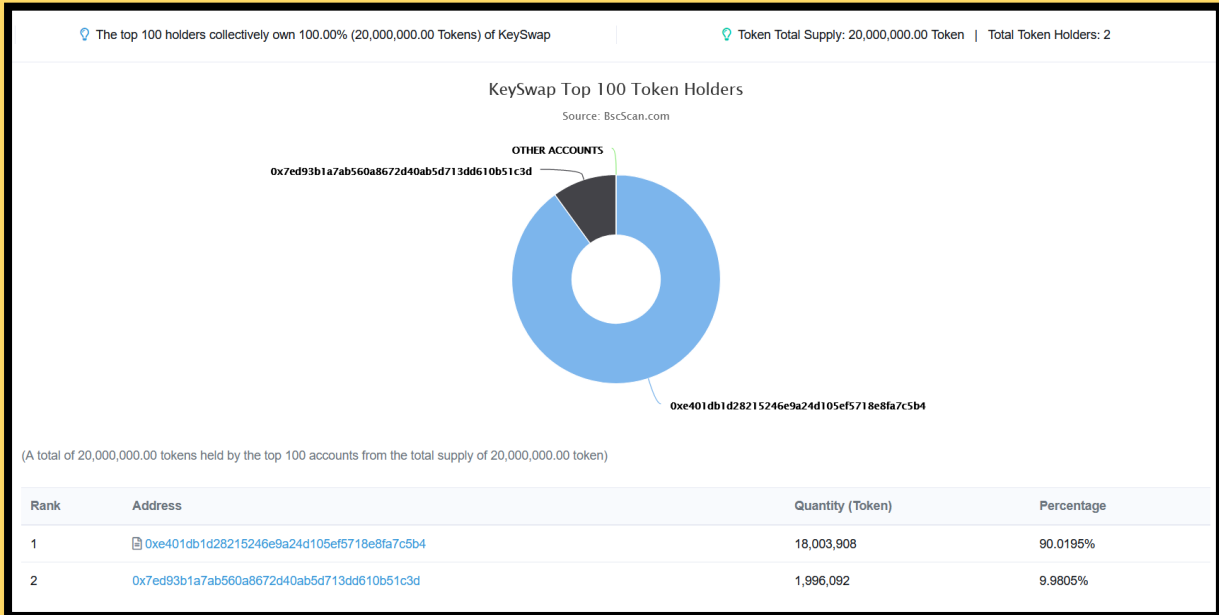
The top 100 holders collectively own 100.00% (20,000,000.00 Tokens) of KeySwap

Token Total Supply: 20,000,000.00 Token | Total Token Holders: 2

KeySwap Top 100 Token Holders

Source: BscScan.com

OTHER ACCOUNTS

0x7ed93b1a7ab560a8672d40ab5d713dd610b51c3d

0xe401db1d28215246e9a24d105ef5718e8fa7c5b4

(A total of 20,000,000.00 tokens held by the top 100 accounts from the total supply of 20,000,000.00 token)

| Rank | Address | Quantity (Token) | Percentage |
|---|---|---|---|
| 1 | 0xe401db1d28215246e9a24d105ef5718e8fa7c5b4 | 18,003,908 | 90.0195% |
| 2 | 0x7ed93b1a7ab560a8672d40ab5d713dd610b51c3d | 1,996,092 | 9.9805% |